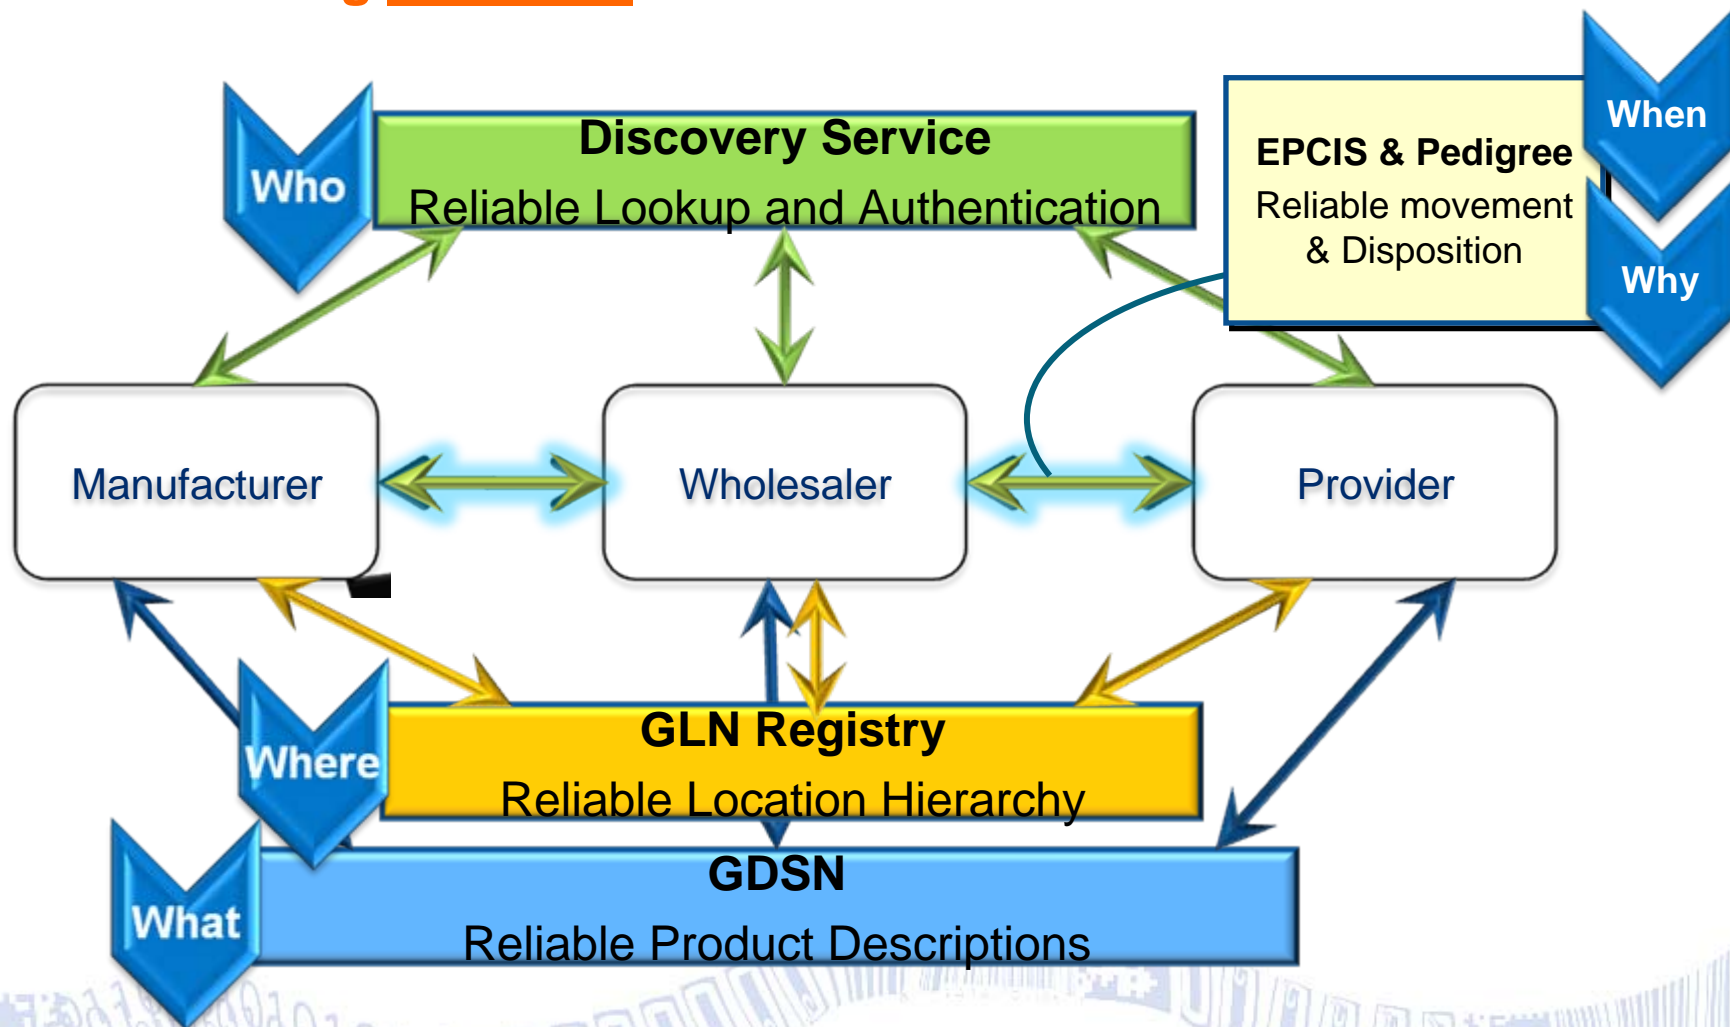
Who

Discovery Service
Reliable Lookup and Authentication

EPCIS & Pedigree
Reliable movement & Disposition

When

Why

Manufacturer

Wholesaler

Provider

Where

GLN Registry
Reliable Location Hierarchy

What

GDSN
Reliable Product Descriptions